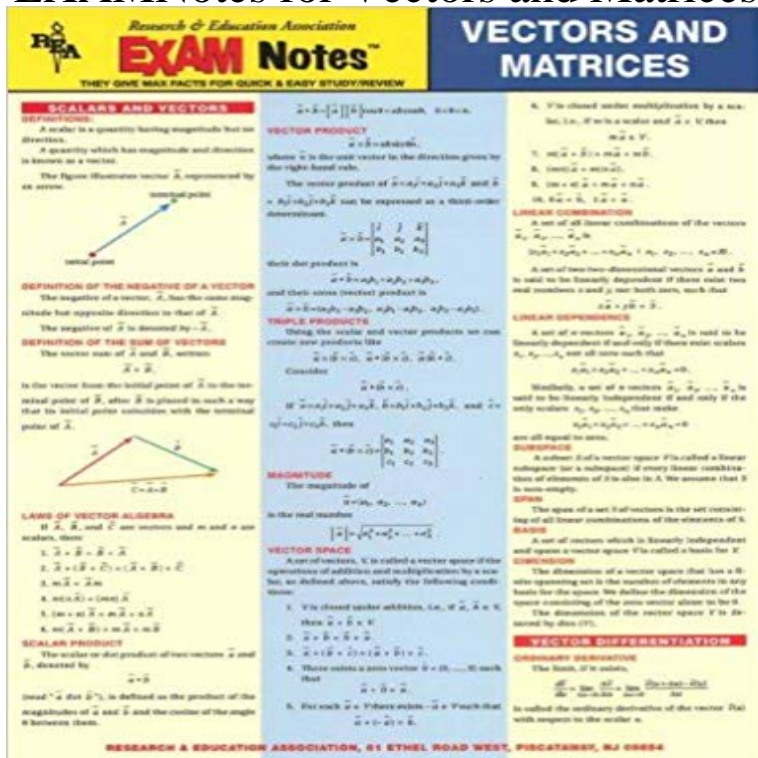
Research & Education Association

REA

EXAM Notes™

THEY GIVE MAX FACTS FOR QUICK & EASY STUDY/REVIEW

VECTORS AND MATRICES

SCALARS AND VECTORS

DEFINITIONS:

A scalar is a quantity having magnitude but no direction.

A quantity which has magnitude and direction is known as a vector.

The figure illustrates vector $\vec{A}$, represented by an arrow.

terminal point

initial point

DEFINITION OF THE NEGATIVE OF A VECTOR

The negative of a vector, $\vec{A}$, has the same magnitude but opposite direction to that of $\vec{A}$.

The negative of $\vec{A}$ is denoted by $-\vec{A}$.

DEFINITION OF THE SUM OF VECTORS

The vector sum of $\vec{A}$ and $\vec{B}$, written

$\vec{A}+\vec{B}$,

is the vector from the initial point of $\vec{A}$ to the terminal point of $\vec{B}$, after $\vec{B}$ is placed in such a way that its initial point coincides with the terminal point of $\vec{A}$.

$\vec{C}=\vec{A}+\vec{B}$

LAWS OF VECTOR ALGEBRA

If $\vec{A}$, $\vec{B}$, and $\vec{C}$ are vectors and m and n are scalars, then

1. $\vec{A}+\vec{B}=\vec{B}+\vec{A}$
2. $\vec{A}+(\vec{B}+\vec{C})=(\vec{A}+\vec{B})+\vec{C}$
3. $m\vec{A}=\vec{A}m$
4. $m(n\vec{A})=(mn)\vec{A}$
5. $(m+n)\vec{A}=m\vec{A}+n\vec{A}$
6. $m(\vec{A}+\vec{B})=m\vec{A}+m\vec{B}$

SCALAR PRODUCT

The scalar or dot product of two vectors $\vec{A}$ and $\vec{B}$, denoted by

$\vec{A}\cdot\vec{B}$

(read "$\vec{A}$ dot $\vec{B}$"), is defined as the product of the magnitudes of $\vec{A}$ and $\vec{B}$ and the cosine of the angle θ between them.

$\vec{A}\cdot\vec{B}=|\vec{A}||\vec{B}|\cos\theta=AB\cos\theta,\ 0\le\theta\le\pi.$

VECTOR PRODUCT

$\vec{A}\times\vec{B}=AB\sin\theta\vec{n}$,

where $\vec{n}$ is the unit vector in the direction given by the right-hand rule.

The vector product of $\vec{A}=a_1\vec{i}+a_2\vec{j}+a_3\vec{k}$ and $\vec{B}=b_1\vec{i}+b_2\vec{j}+b_3\vec{k}$ can be expressed as a third-order determinant.

$\vec{A}\times\vec{B}=\begin{vmatrix}\vec{i}&\vec{j}&\vec{k}\\a_1&a_2&a_3\\b_1&b_2&b_3\end{vmatrix}$

their dot product is

$\vec{A}\cdot\vec{B}=a_1b_1+a_2b_2+a_3b_3$,

and their cross (vector) product is

$\vec{A}\times\vec{B}=(a_2b_3-a_3b_2,\ a_3b_1-a_1b_3,\ a_1b_2-a_2b_1)$.

TRIPLE PRODUCTS

Using the scalar and vector products we can create new products like

$\vec{A}\times\vec{B}\times\vec{C}$, $\vec{A}\times\vec{B}\cdot\vec{C}$, $\vec{A}\vec{B}\times\vec{C}$.

Consider

$\vec{A}\cdot\vec{B}\times\vec{C}$.

If $\vec{A}=a_1\vec{i}+a_2\vec{j}+a_3\vec{k}$, $\vec{B}=b_1\vec{i}+b_2\vec{j}+b_3\vec{k}$, and $\vec{C}=c_1\vec{i}+c_2\vec{j}+c_3\vec{k}$, then

$\vec{A}\cdot\vec{B}\times\vec{C}=\begin{vmatrix}a_1&a_2&a_3\\b_1&b_2&b_3\\c_1&c_2&c_3\end{vmatrix}$

MAGNITUDE

The magnitude of

$\vec{a}=(a_1,a_2,\ldots,a_n)$

is the real number

$|\vec{a}|=\sqrt{a_1^2+a_2^2+\cdots+a_n^2}$.

VECTOR SPACE

A set of vectors, V, is called a vector space if the operations of addition and multiplication by a scalar, as defined above, satisfy the following conditions:

1. V is closed under addition, i.e., if $\vec{a}$, $\vec{b}\in V$, then $\vec{a}+\vec{b}\in V$
2. $\vec{a}+\vec{b}=\vec{b}+\vec{a}$
3. $\vec{a}+(\vec{b}+\vec{c})=(\vec{a}+\vec{b})+\vec{c}$.
4. There exists a zero vector $\vec{0}=(0,\ldots,0)$ such that $\vec{a}+\vec{0}=\vec{a}$.
5. For each $\vec{a}\in V$ there exists $-\vec{a}\in V$ such that $\vec{a}+(-\vec{a})=\vec{0}$.
6. V is closed under multiplication by a scalar, i.e., if m is a scalar and $\vec{a}\in V$ then $m\vec{a}\in V$.
7. $m(\vec{a}+\vec{b})=m\vec{a}+m\vec{b}$.
8. $(mn)\vec{a}=m(n\vec{a})$.
9. $(m+n)\vec{a}=m\vec{a}+n\vec{a}$.
10. $0\vec{a}=\vec{0}$, $1\vec{a}=\vec{a}$.

LINEAR COMBINATION

A set of all linear combinations of the vectors $\vec{a}_1,\vec{a}_2,\ldots,\vec{a}_n$ is

$\{x_1\vec{a}_1+x_2\vec{a}_2+\cdots+x_n\vec{a}_n:x_1,x_2,\ldots,x_n\in R\}$.

A set of two two-dimensional vectors $\vec{a}$ and $\vec{b}$ is said to be linearly dependent if there exist two real numbers x and y, not both zero, such that

$x\vec{a}+y\vec{b}=\vec{0}$.

LINEAR DEPENDENCE

A set of n vectors $\vec{a}_1,\vec{a}_2,\ldots,\vec{a}_n$ is said to be linearly dependent if and only if there exist scalars $x_1,x_2,\ldots,x_n$ not all zero such that

$x_1\vec{a}_1+x_2\vec{a}_2+\cdots+x_n\vec{a}_n=0$

Similarly, a set of n vectors $\vec{a}_1,\vec{a}_2,\ldots,\vec{a}_n$ is said to be linearly independent if and only if the only scalars $x_1,x_2,\ldots,x_n$ that make

$x_1\vec{a}_1+x_2\vec{a}_2+\cdots+x_n\vec{a}_n=0$

are all equal to zero.

SUBSPACE

A subset S of a vector space V is called a linear subspace (or a subspace) if every linear combination of elements of S is also in S. We assume that S is non-empty.

SPAN

The span of a set S of vectors is the set consisting of all linear combinations of the elements of S.

BASIS

A set of vectors which is linearly independent and spans a vector space V is called a basis for V.

DIMENSION

The dimension of a vector space that has a finite spanning set is the number of elements in any basis for the space. We define the dimension of the space consisting of the zero vector alone to be 0.

The dimension of the vector space V is denoted by dim (V).

VECTOR DIFFERENTIATION

ORDINARY DERIVATIVE

The limit, if it exists,

$\frac{d\vec{R}}{du}=\lim_{\Delta u\to 0}\frac{\Delta\vec{R}}{\Delta u}=\lim_{\Delta u\to 0}\frac{\vec{R}(u+\Delta u)-\vec{R}(u)}{\Delta u}$

is called the ordinary derivative of the vector $\vec{R}(u)$ with respect to the scalar u.

RESEARCH & EDUCATION ASSOCIATION, 61 ETHEL ROAD WEST, PISCATAWAY, NJ 08854